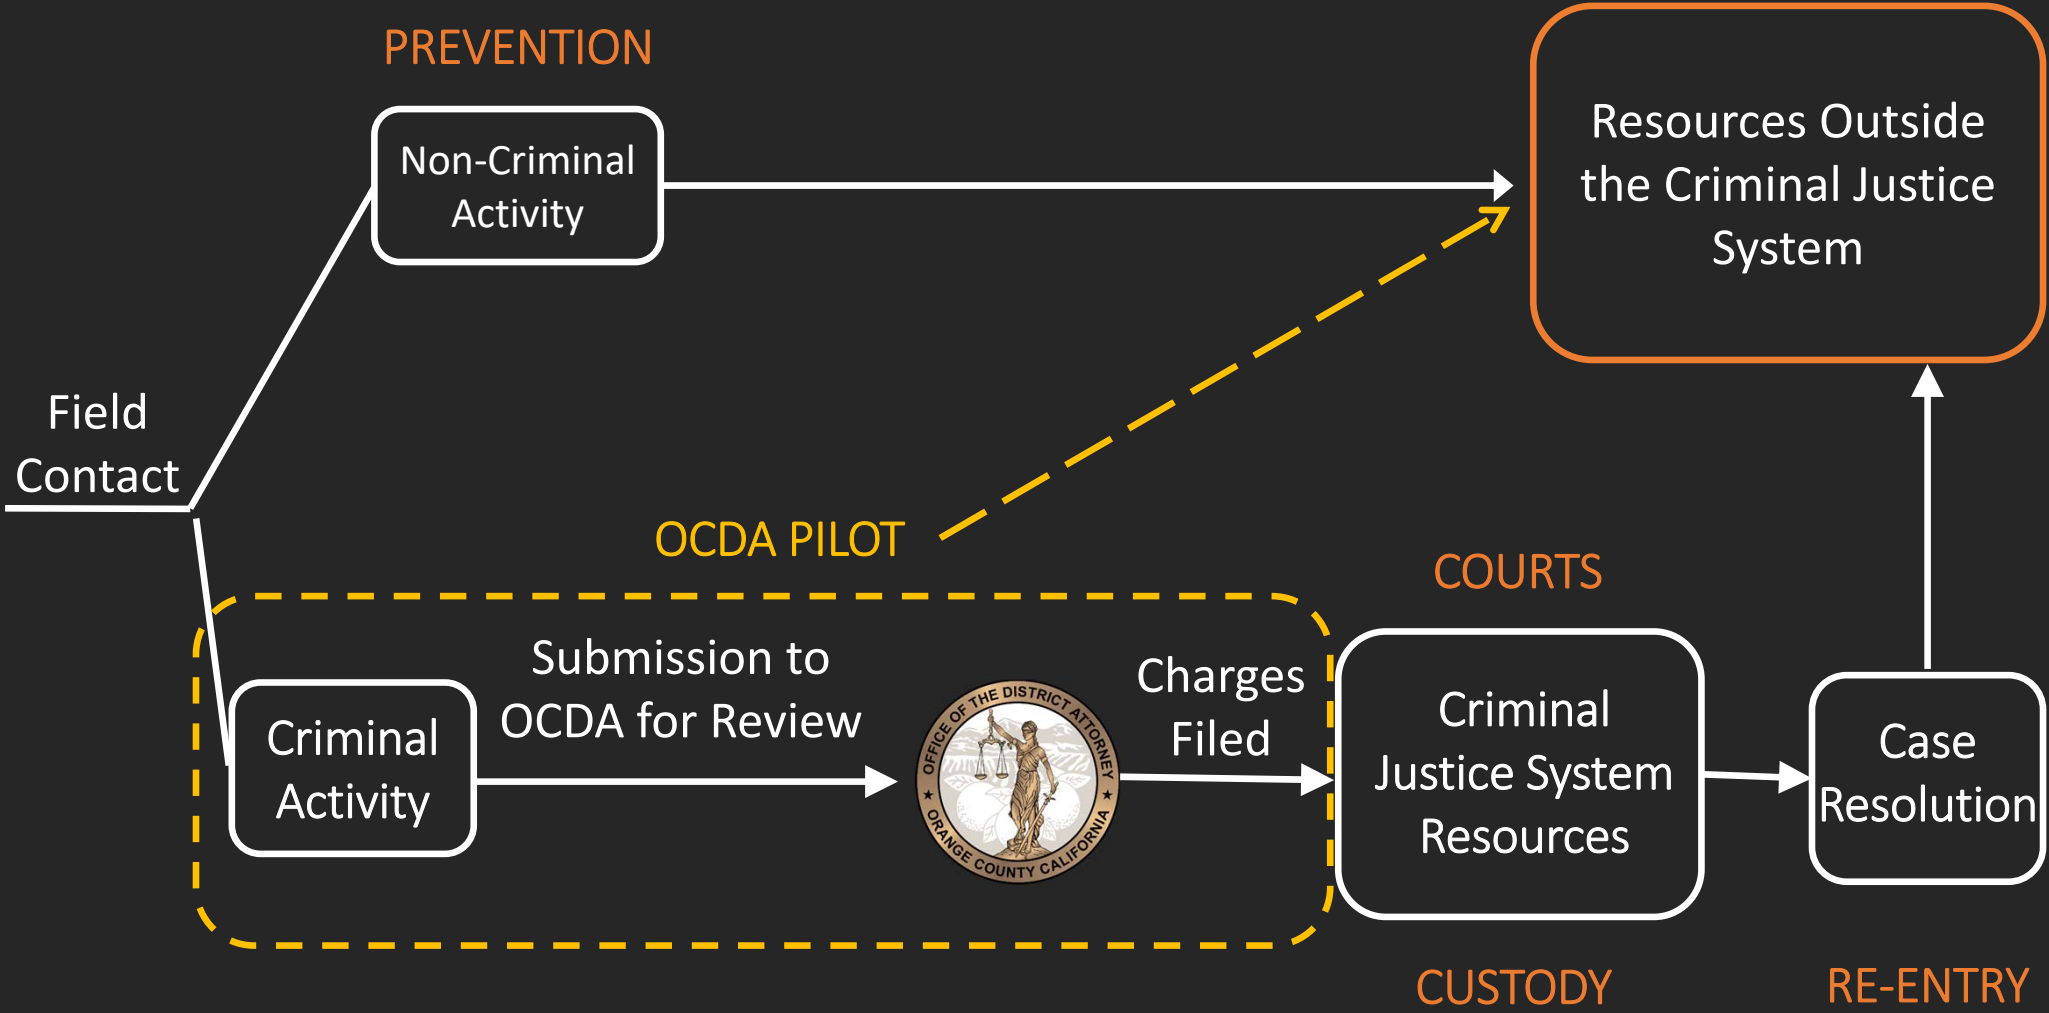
PREVENTION

Non-Criminal Activity

Resources Outside the Criminal Justice System

Field Contact

OCDA PILOT

COURTS

Criminal Activity

Submission to OCDA for Review

OFFICE OF THE DISTRICT ATTORNEY ★ ORANGE COUNTY CALIFORNIA ★

Charges Filed

Criminal Justice System Resources

Case Resolution

CUSTODY

RE-ENTRY